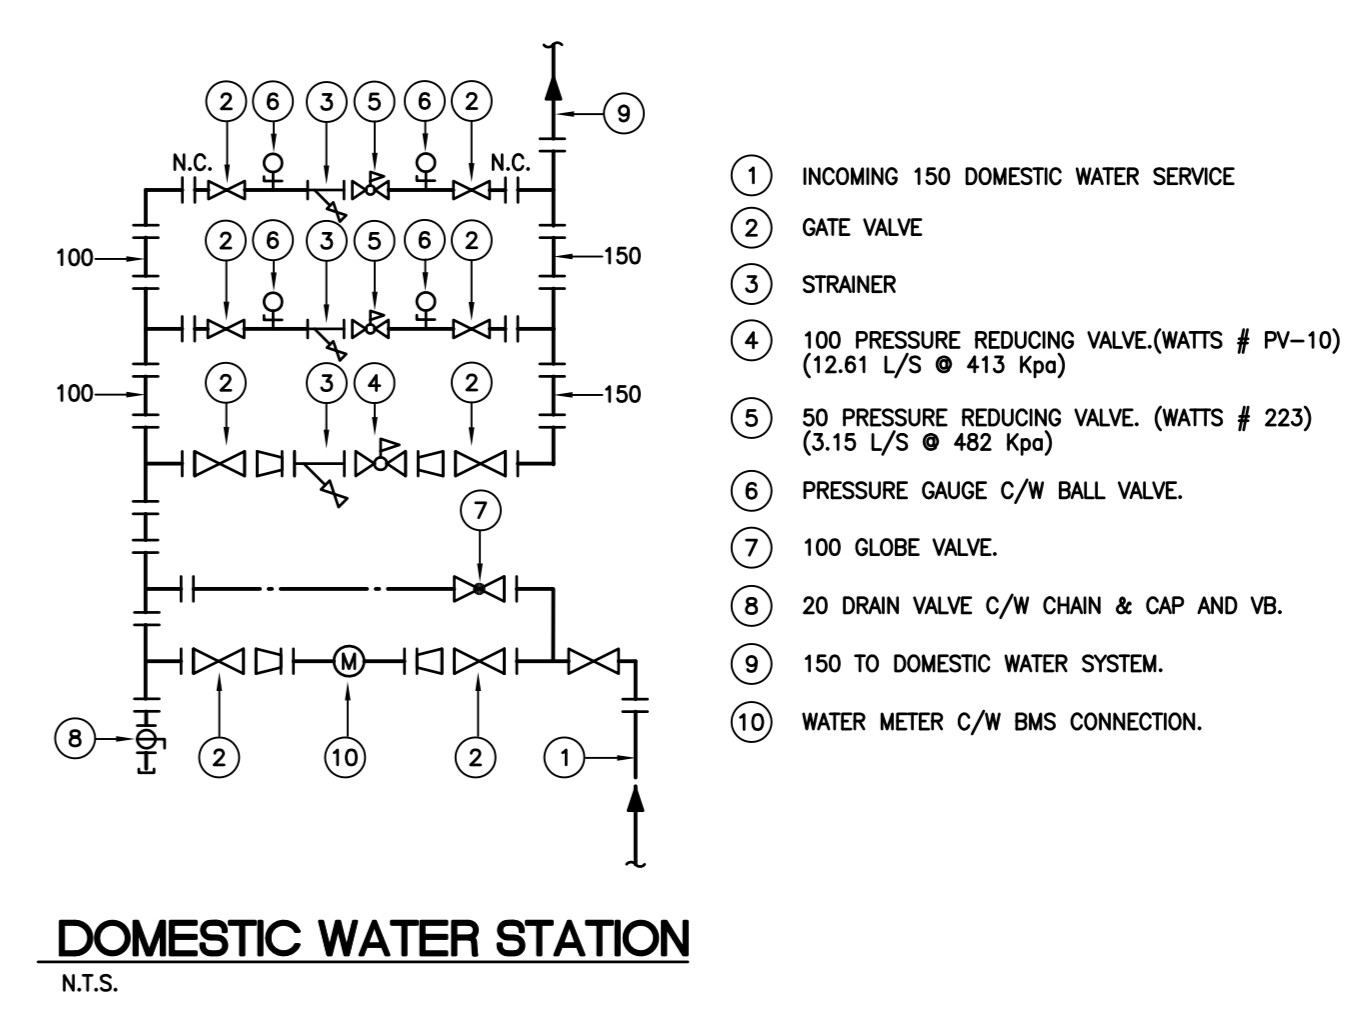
9

2 6 3 5 6 2

N.C. N.C.

100 150

2 6 3 5 6 2

100 150

2 3 4 2

7

M

8 2 10 2 1

1 INCOMING 150 DOMESTIC WATER SERVICE

2 GATE VALVE

3 STRAINER

4 100 PRESSURE REDUCING VALVE.(WATTS # PV–10) (12.61 L/S @ 413 Kpa)

5 50 PRESSURE REDUCING VALVE. (WATTS # 223) (3.15 L/S @ 482 Kpa)

6 PRESSURE GAUGE C/W BALL VALVE.

7 100 GLOBE VALVE.

8 20 DRAIN VALVE C/W CHAIN & CAP AND VB.

9 150 TO DOMESTIC WATER SYSTEM.

10 WATER METER C/W BMS CONNECTION.

DOMESTIC WATER STATION
N.T.S.